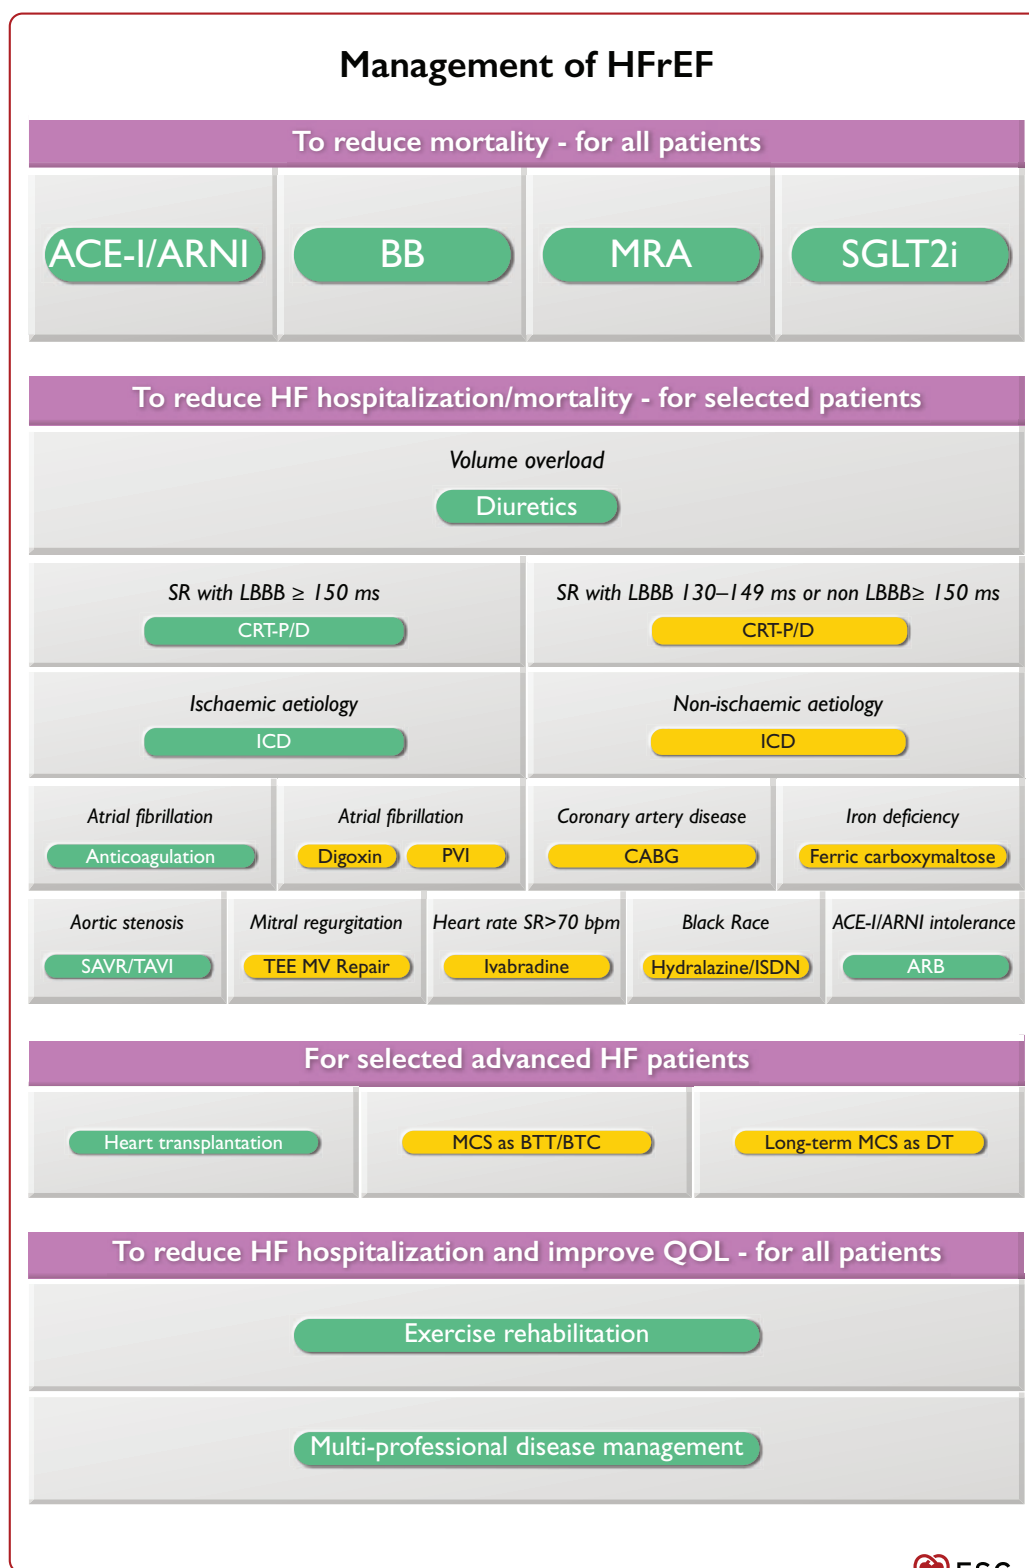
Management of HFrEF

To reduce mortality - for all patients

ACE-I/ARNI

BB

MRA

SGLT2i

To reduce HF hospitalization/mortality - for selected patients

Volume overload

Diuretics

SR with LBBB $\geq$ 150 ms

CRT-P/D

SR with LBBB 130–149 ms or non LBBB$\geq$ 150 ms

CRT-P/D

Ischaemic aetiology

ICD

Non-ischaemic aetiology

ICD

Atrial fibrillation

Anticoagulation

Atrial fibrillation

Digoxin

PVI

Coronary artery disease

CABG

Iron deficiency

Ferric carboxymaltose

Aortic stenosis

SAVR/TAVI

Mitral regurgitation

TEE MV Repair

Heart rate SR>70 bpm

Ivabradine

Black Race

Hydralazine/ISDN

ACE-I/ARNI intolerance

ARB

For selected advanced HF patients

Heart transplantation

MCS as BTT/BTC

Long-term MCS as DT

To reduce HF hospitalization and improve QOL - for all patients

Exercise rehabilitation

Multi-professional disease management

ESC